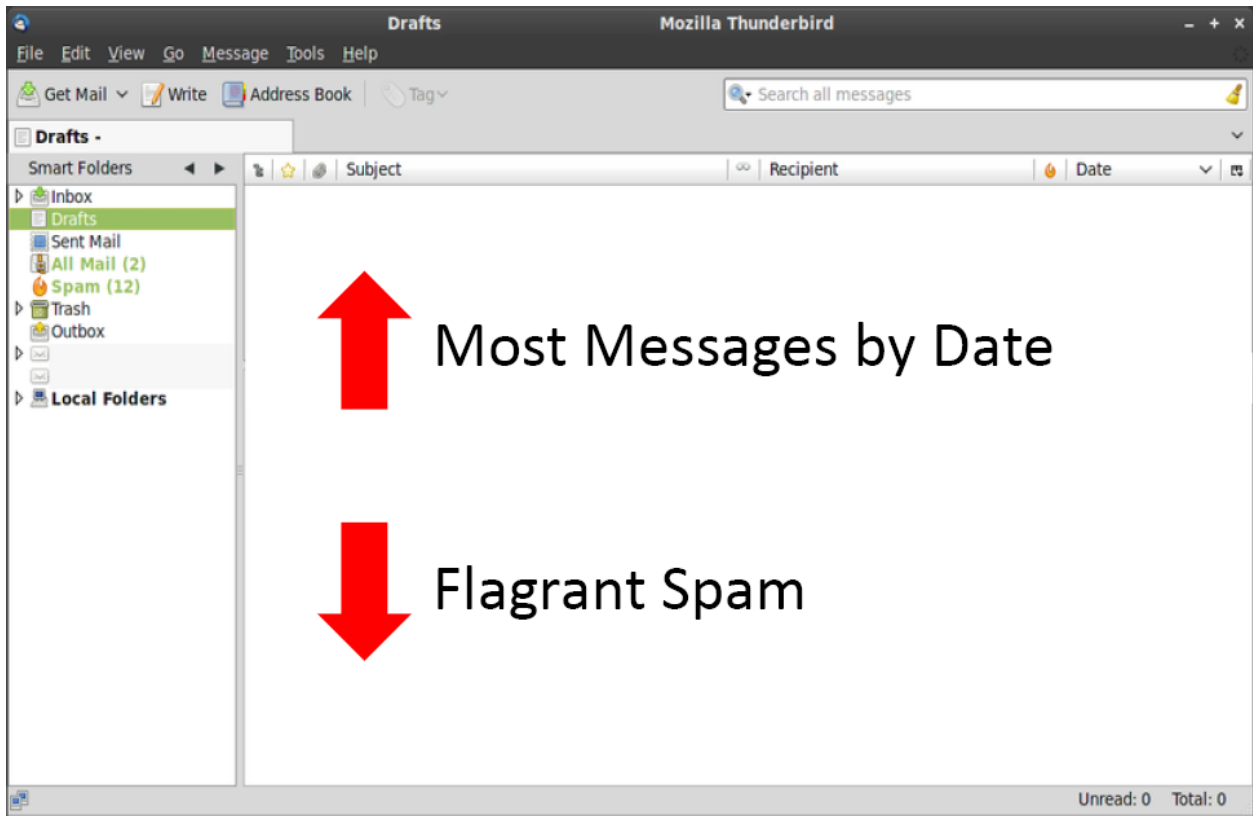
Drafts Mozilla Thunderbird

File Edit View Go Message Tools Help

Get Mail Write Address Book Tag

Search all messages

Drafts -

Smart Folders

Subject Recipient Date

Inbox
Drafts
Sent Mail
All Mail (2)
Spam (12)
Trash
Outbox
Local Folders

Most Messages by Date

Flagrant Spam

Unread: 0 Total: 0